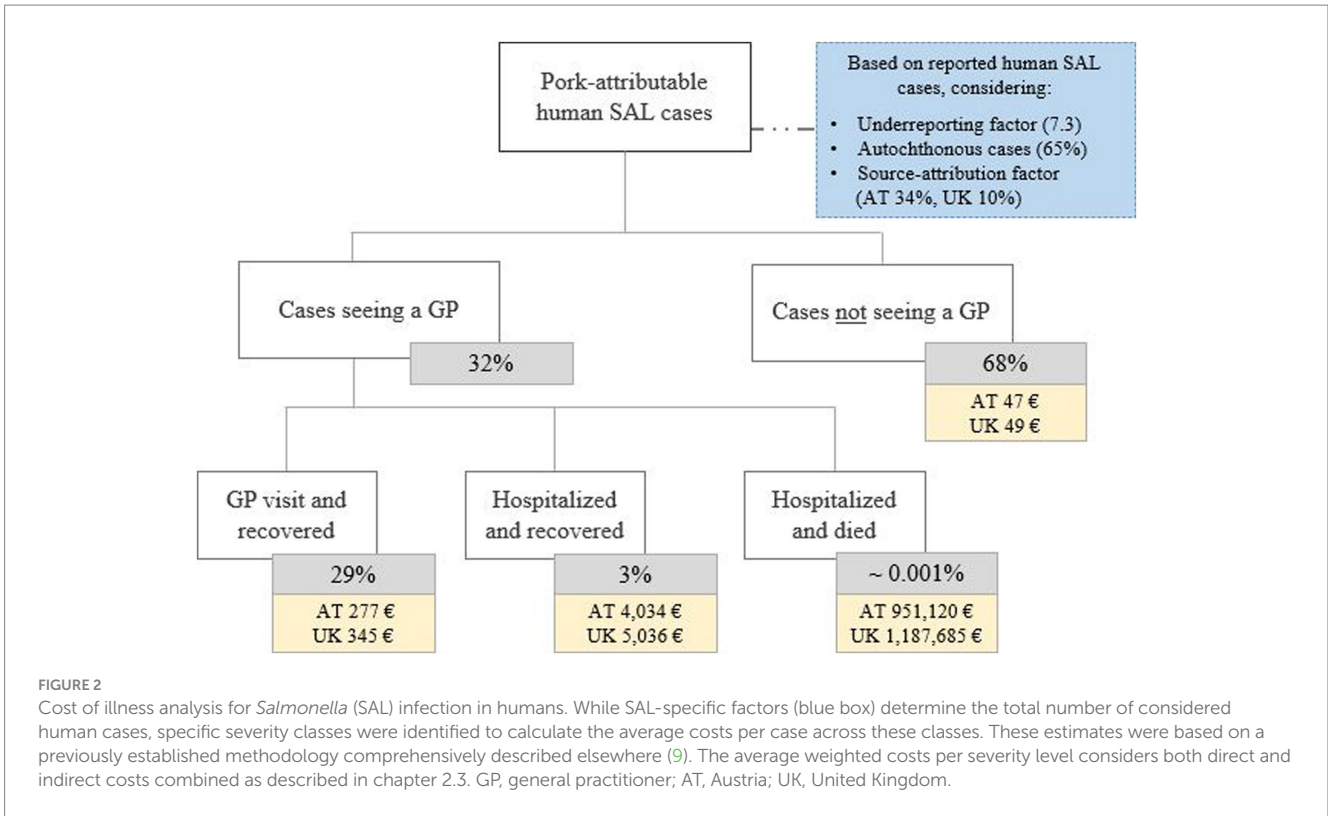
Pork-attributable human SAL cases

Based on reported human SAL cases, considering:
- Underreporting factor (7.3)
- Autochthonous cases (65%)
- Source-attribution factor (AT 34%, UK 10%)

Cases seeing a GP

32%

Cases not seeing a GP

68%

AT 47 €
UK 49 €

GP visit and recovered

29%

AT 277 €
UK 345 €

Hospitalized and recovered

3%

AT 4,034 €
UK 5,036 €

Hospitalized and died

~ 0.001%

AT 951,120 €
UK 1,187,685 €

FIGURE 2
Cost of illness analysis for Salmonella (SAL) infection in humans. While SAL-specific factors (blue box) determine the total number of considered human cases, specific severity classes were identified to calculate the average costs per case across these classes. These estimates were based on a previously established methodology comprehensively described elsewhere (9). The average weighted costs per severity level considers both direct and indirect costs combined as described in chapter 2.3. GP, general practitioner; AT, Austria; UK, United Kingdom.